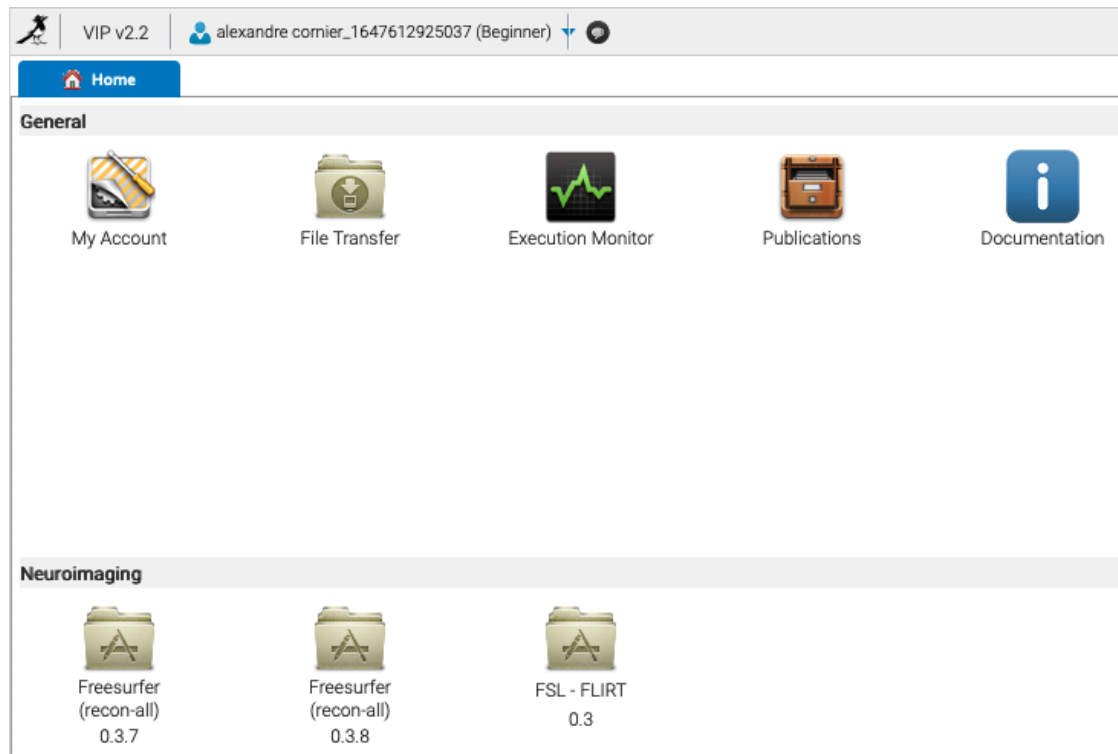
VIP v2.2 alexandre cornier_1647612925037 (Beginner)

Home

General

My Account

File Transfer

Execution Monitor

Publications

Documentation

Neuroimaging

Freesurfer (recon-all) 0.3.7

Freesurfer (recon-all) 0.3.8

FSL - FLIRT 0.3